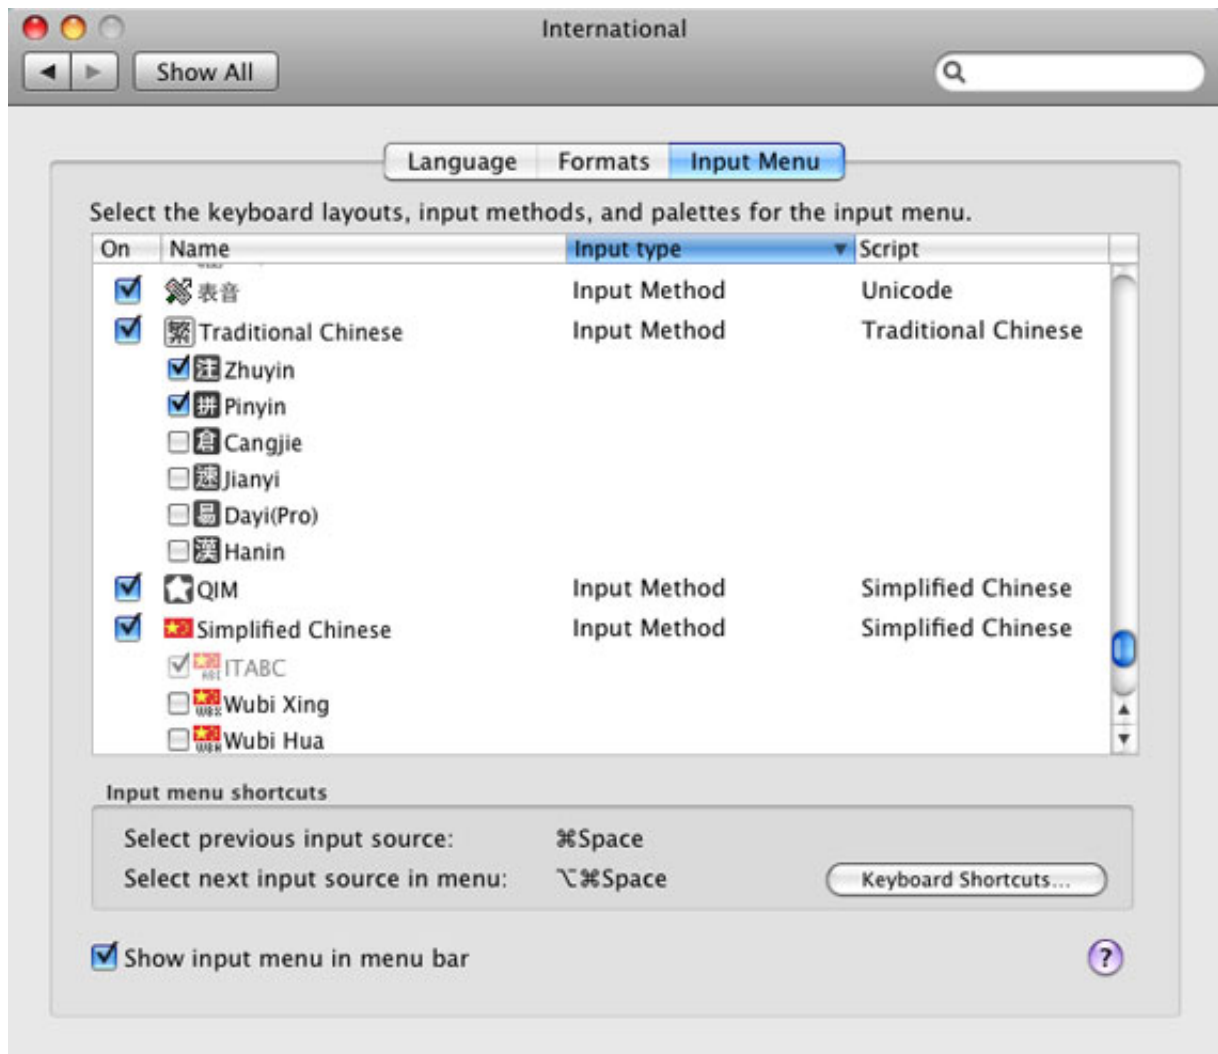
International

Show All

Language Formats Input Menu

Select the keyboard layouts, input methods, and palettes for the input menu.

| On | Name | Input type | Script |
|---|---|---|---|
| ☑ | 表音 | Input Method | Unicode |
| ☑ | 繁 Traditional Chinese | Input Method | Traditional Chinese |
| | ☑ 注 Zhuyin | | |
| | ☑ 拼 Pinyin | | |
| | ☐ 倉 Cangjie | | |
| | ☐ 速 Jianyi | | |
| | ☐ 易 Dayi(Pro) | | |
| | ☐ 漢 Hanin | | |
| ☑ | QIM | Input Method | Simplified Chinese |
| ☑ | Simplified Chinese | Input Method | Simplified Chinese |
| | ☑ ITABC | | |
| | ☐ Wubi Xing | | |
| | ☐ Wubi Hua | | |

Input menu shortcuts

Select previous input source: ⌘Space

Select next input source in menu: ⌥⌘Space

Keyboard Shortcuts...

☑ Show input menu in menu bar

?